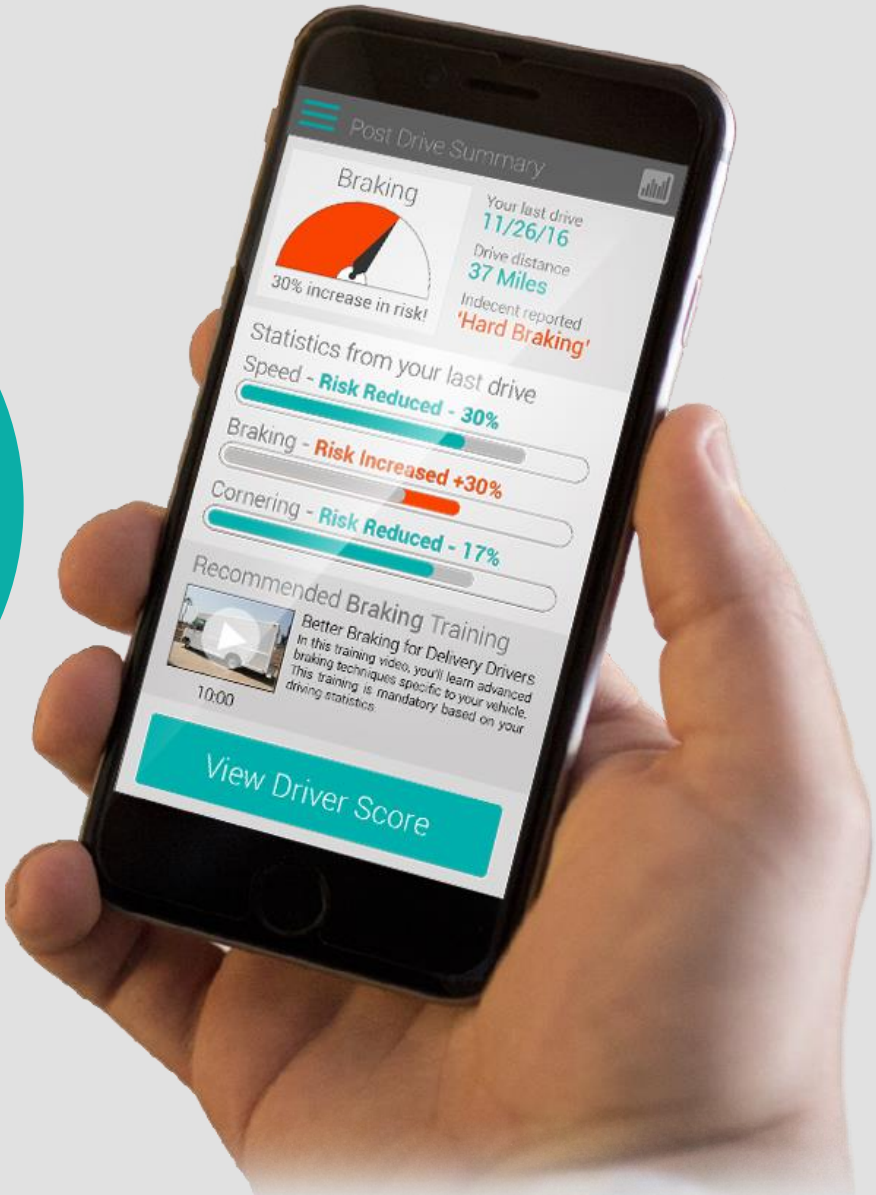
Post Drive Summary

Braking

30% increase in risk!

Your last drive
11/26/16
Drive distance
37 Miles
Indecent reported
'Hard Braking'

Statistics from your last drive
Speed - Risk Reduced - 30%
Braking - Risk Increased +30%
Cornering - Risk Reduced - 17%

Recommended Braking Training
Better Braking for Delivery Drivers
In this training video, you'll learn advanced braking techniques specific to your vehicle. This training is mandatory based on your driving statistics.
10:00

View Driver Score